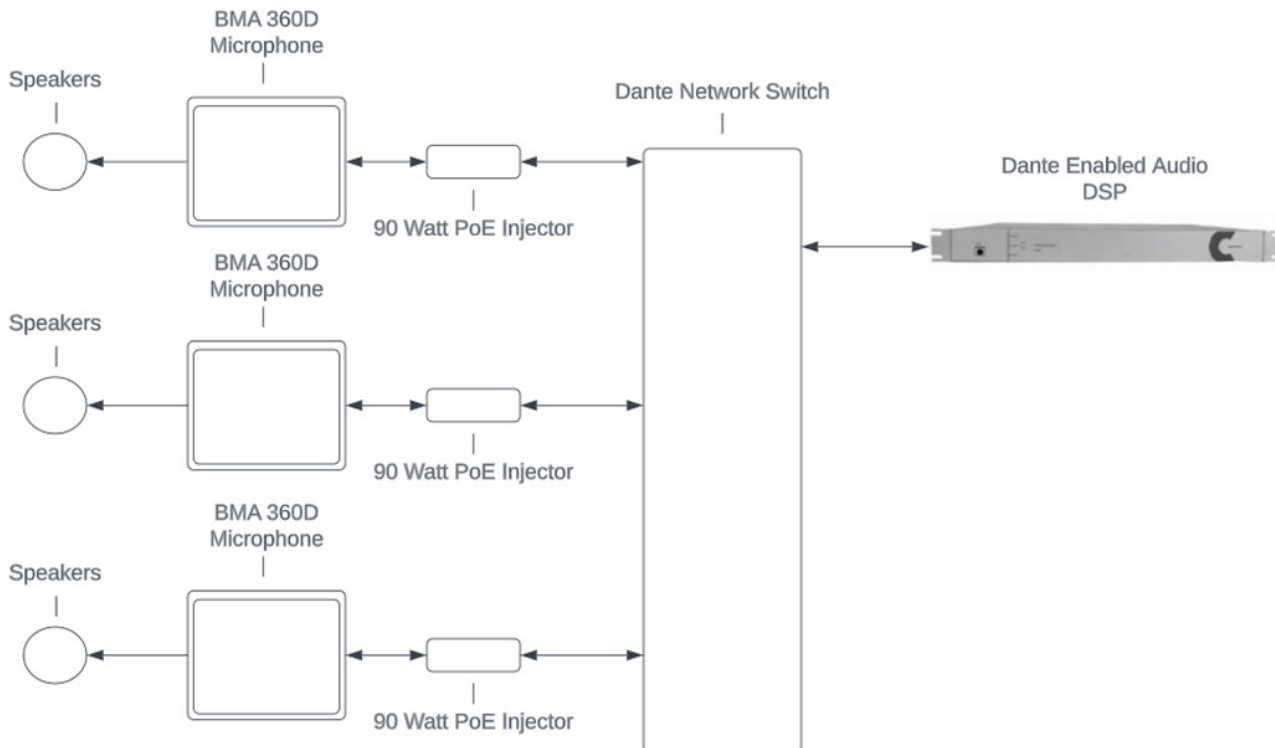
BMA 360D Microphone

Speakers

Dante Network Switch

Dante Enabled Audio DSP

90 Watt PoE Injector

BMA 360D Microphone

Speakers

90 Watt PoE Injector

BMA 360D Microphone

Speakers

90 Watt PoE Injector